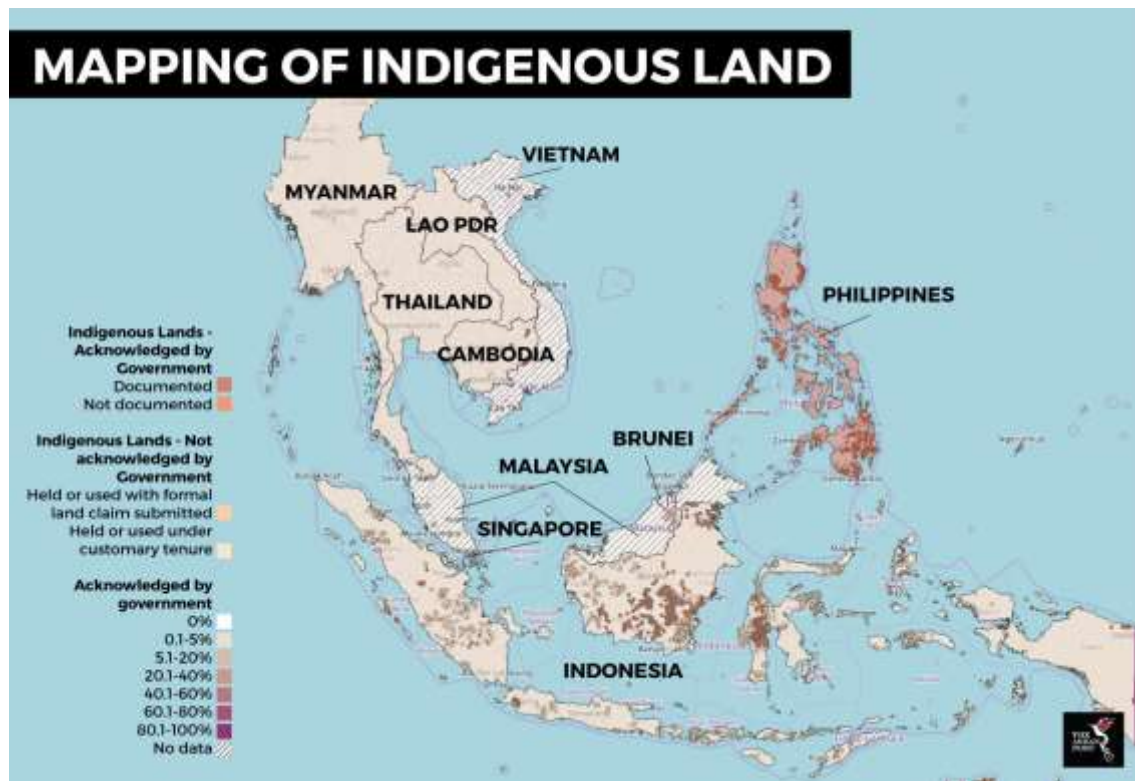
MAPPING OF INDIGENOUS LAND

VIETNAM

MYANMAR

LAO PDR

THAILAND

CAMBODIA

PHILIPPINES

BRUNEI

MALAYSIA

SINGAPORE

INDONESIA

Indigenous Lands - Acknowledged by Government
Documented
Not documented

Indigenous Lands - Not acknowledged by Government
Held or used with formal land claim submitted
Held or used under customary tenure

Acknowledged by government
0%
0.1-5%
5.1-20%
20.1-40%
40.1-60%
60.1-80%
80.1-100%
No data

THE ASEAN POST